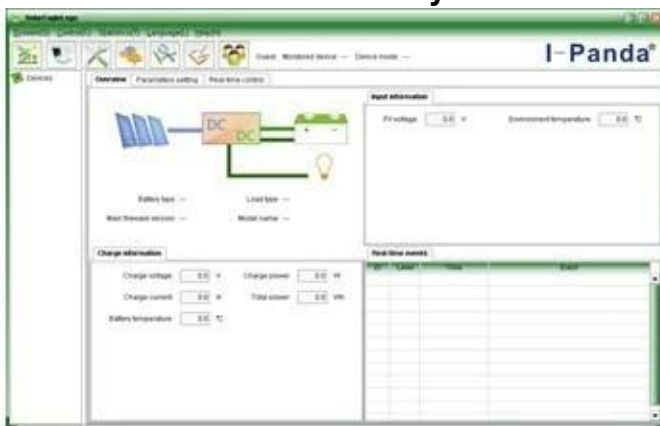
SolarEagle.exe
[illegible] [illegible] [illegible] Language(L) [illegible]
Guest Monitored device -- Device mode --
I-Panda®
Devices
Overview Parameters setting Real time control
DC
DC
Battery type -- Load type --
Main firmware version -- Model name --
Input information
PV voltage 0.0 V
Environment temperature 0.0 ℃
Charge information
Charge voltage 0.0 V
Charge power 0.0 W
Charge current 0.0 A
Total power 0.0 Wh
Battery temperature 0.0 ℃
Real-time events
ID Level Time Event